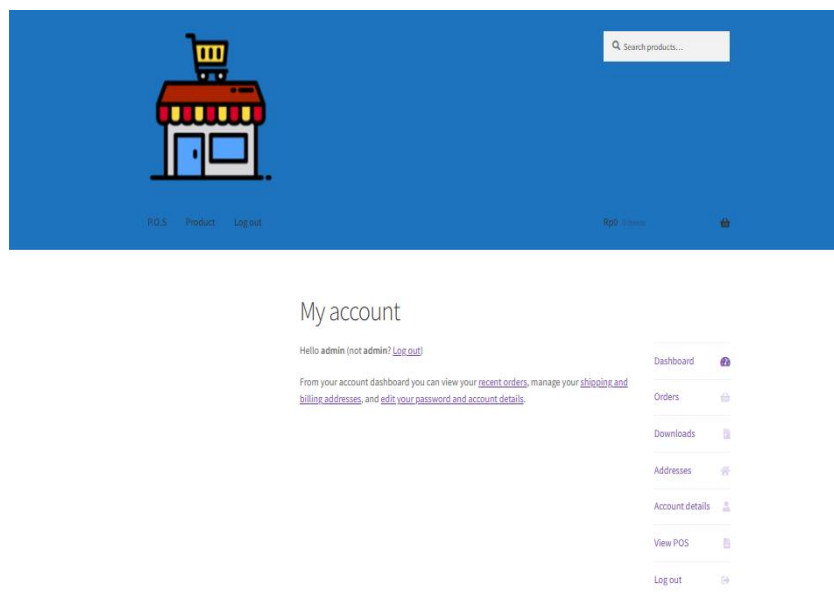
Search products…

P.O.S Product Log out

Rp0 0 items

My account

Hello admin (not admin? Log out)

From your account dashboard you can view your recent orders, manage your shipping and billing addresses, and edit your password and account details.

Dashboard

Orders

Downloads

Addresses

Account details

View POS

Log out